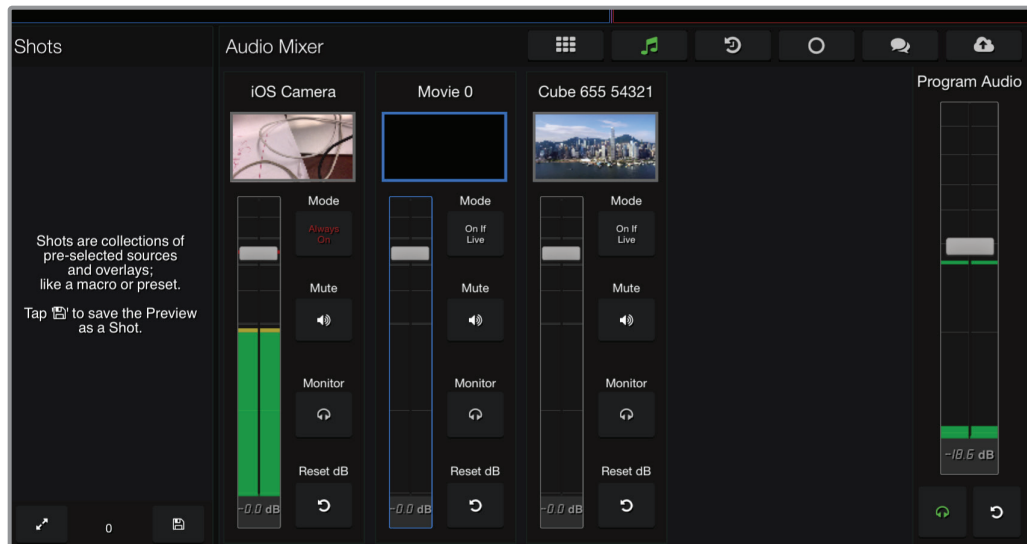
Shots

Shots are collections of pre-selected sources and overlays; like a macro or preset.

Tap 🖫 to save the Preview as a Shot.

0

Audio Mixer

iOS Camera

Mode

Always On

Mute

Monitor

Reset dB

-0.0 dB

Movie 0

Mode

On If Live

Mute

Monitor

Reset dB

-0.0 dB

Cube 655 54321

Mode

On If Live

Mute

Monitor

Reset dB

-0.0 dB

Program Audio

-18.6 dB